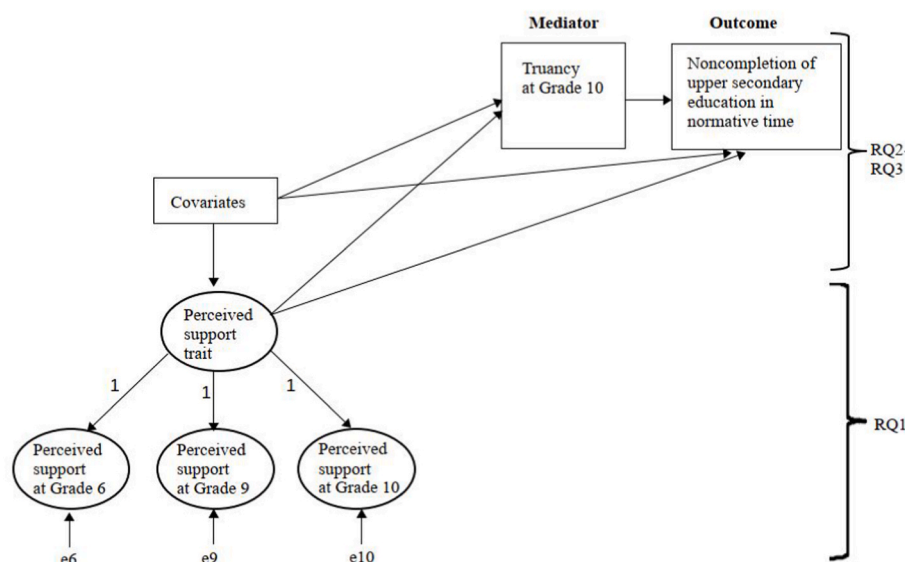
Mediator

Outcome

Truancy at Grade 10

Noncompletion of upper secondary education in normative time

RQ2
RQ3

Covariates

Perceived support trait

1

1

1

Perceived support at Grade 6

Perceived support at Grade 9

Perceived support at Grade 10

RQ1

e6

e9

e10